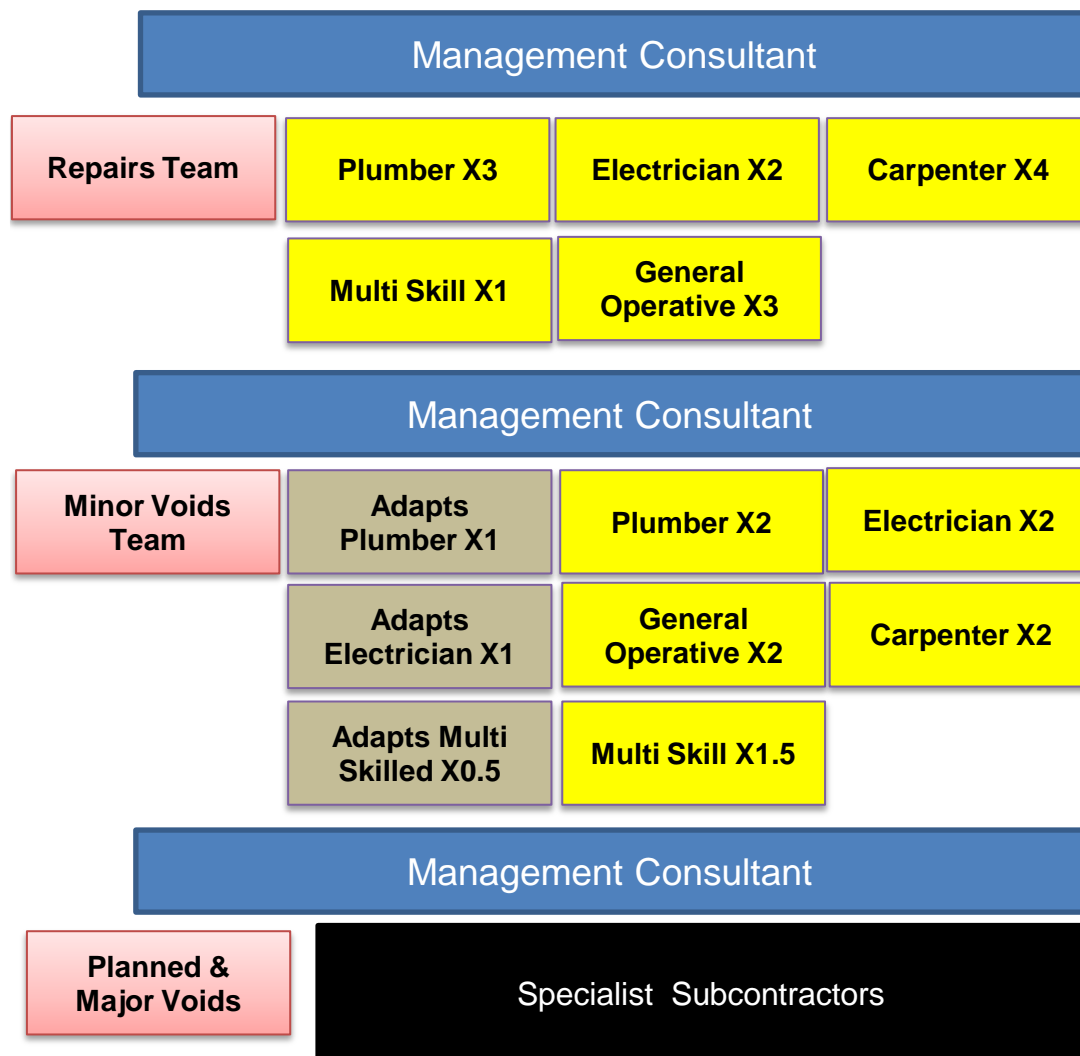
Management Consultant

Repairs Team

Plumber X3

Electrician X2

Carpenter X4

Multi Skill X1

General Operative X3

Management Consultant

Minor Voids Team

Adapts Plumber X1

Plumber X2

Electrician X2

Adapts Electrician X1

General Operative X2

Carpenter X2

Adapts Multi Skilled X0.5

Multi Skill X1.5

Management Consultant

Planned & Major Voids

Specialist Subcontractors